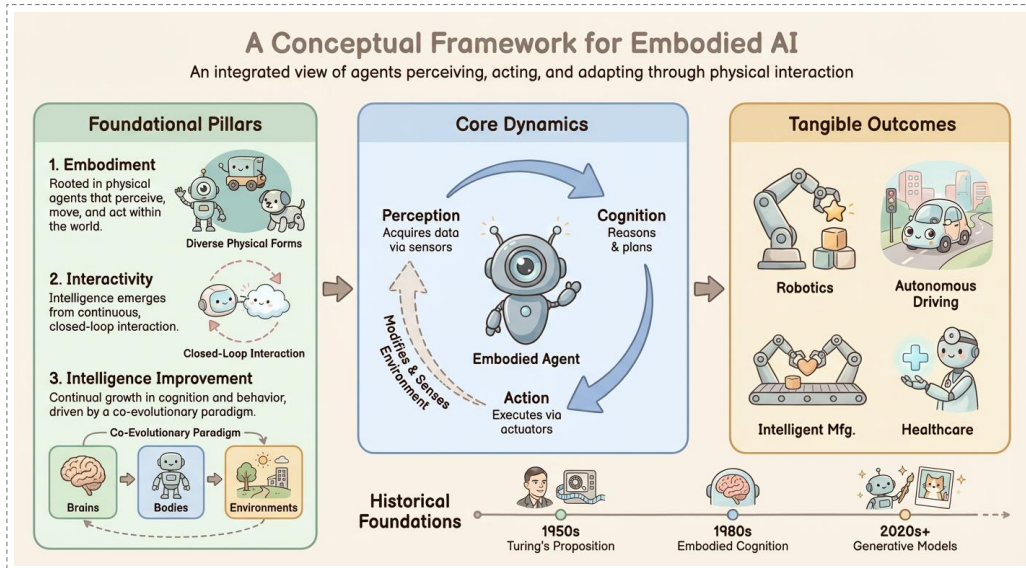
A Conceptual Framework for Embodied AI

An integrated view of agents perceiving, acting, and adapting through physical interaction

Foundational Pillars

1. Embodiment

Rooted in physical agents that perceive, move, and act within the world.

Diverse Physical Forms

2. Interactivity

Intelligence emerges from continuous, closed-loop interaction.

Closed-Loop Interaction

3. Intelligence Improvement

Continual growth in cognition and behavior, driven by a co-evolutionary paradigm.

Co-Evolutionary Paradigm

Brains

Bodies

Environments

Core Dynamics

Perception

Acquires data via sensors

Cognition

Reasons & plans

Embodied Agent

Modifies & Senses Environment

Action

Executes via actuators

Tangible Outcomes

Robotics

Autonomous Driving

Intelligent Mfg.

Healthcare

Historical Foundations

1950s

Turing's Proposition

1980s

Embodied Cognition

2020s+

Generative Models